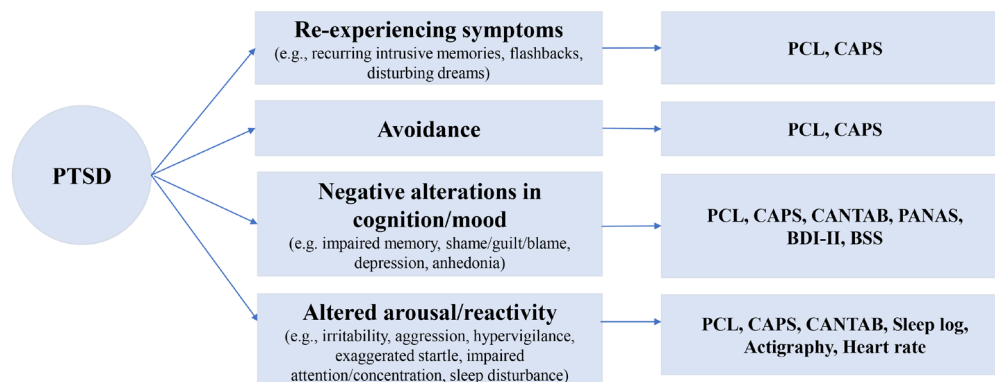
PTSD

Re-experiencing symptoms
(e.g., recurring intrusive memories, flashbacks, disturbing dreams)

PCL, CAPS

Avoidance

PCL, CAPS

Negative alterations in cognition/mood
(e.g. impaired memory, shame/guilt/blame, depression, anhedonia)

PCL, CAPS, CANTAB, PANAS, BDI-II, BSS

Altered arousal/reactivity
(e.g., irritability, aggression, hypervigilance, exaggerated startle, impaired attention/concentration, sleep disturbance)

PCL, CAPS, CANTAB, Sleep log, Actigraphy, Heart rate